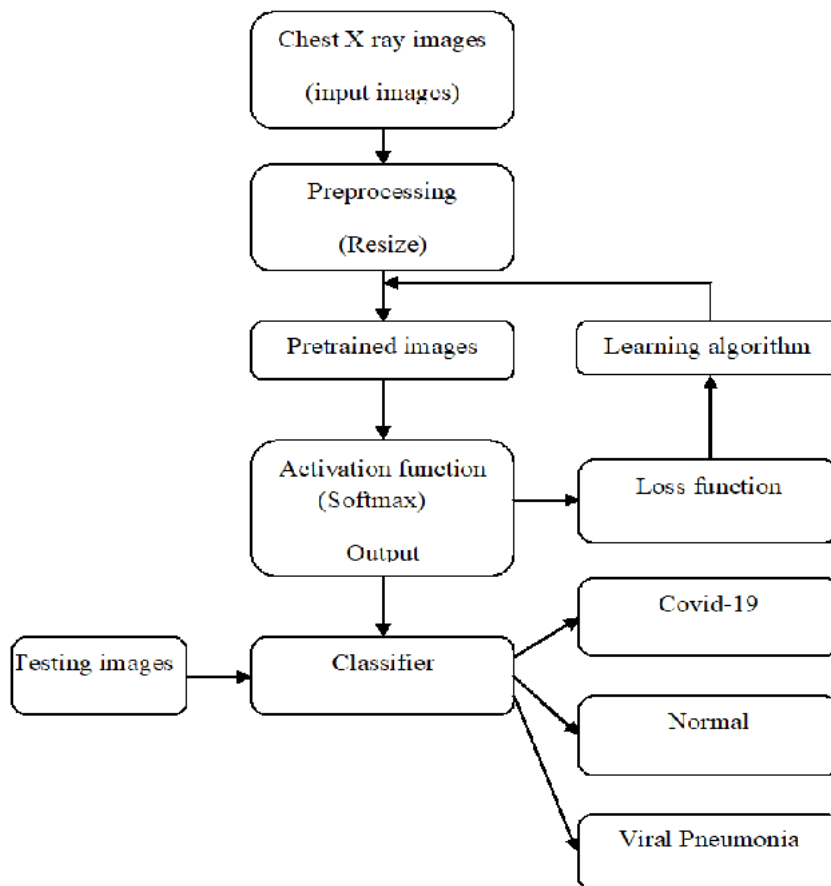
Chest X ray images
(input images)

Preprocessing
(Resize)

Pretrained images

Learning algorithm

Activation function
(Softmax)
Output

Loss function

Testing images

Classifier

Covid-19

Normal

Viral Pneumonia